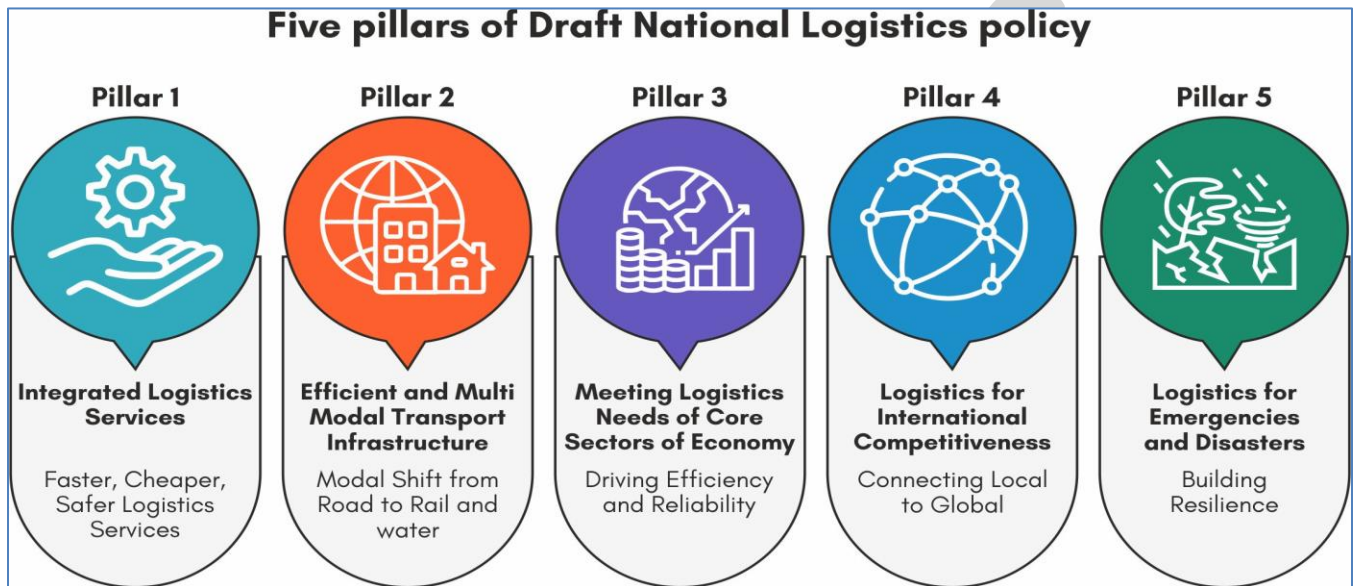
Five pillars of Draft National Logistics policy

Pillar 1

Integrated Logistics Services

Faster, Cheaper, Safer Logistics Services

Pillar 2

Efficient and Multi Modal Transport Infrastructure

Modal Shift from Road to Rail and water

Pillar 3

Meeting Logistics Needs of Core Sectors of Economy

Driving Efficiency and Reliability

Pillar 4

Logistics for International Competitiveness

Connecting Local to Global

Pillar 5

Logistics for Emergencies and Disasters

Building Resilience